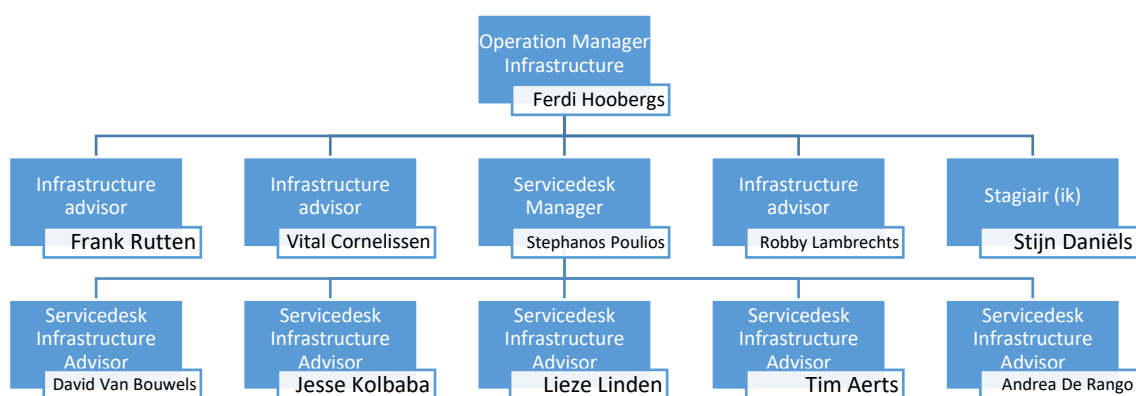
Operation Manager Infrastructure
Ferdi Hoobergs

Infrastructure advisor
Frank Rutten

Infrastructure advisor
Vital Cornelissen

Servicedesk Manager
Stephanos Poulios

Infrastructure advisor
Robby Lambrechts

Stagiair (ik)
Stijn Daniëls

Servicedesk Infrastructure Advisor
David Van Bouwels

Servicedesk Infrastructure Advisor
Jesse Kolbaba

Servicedesk Infrastructure Advisor
Lieze Linden

Servicedesk Infrastructure Advisor
Tim Aerts

Servicedesk Infrastructure Advisor
Andrea De Rango